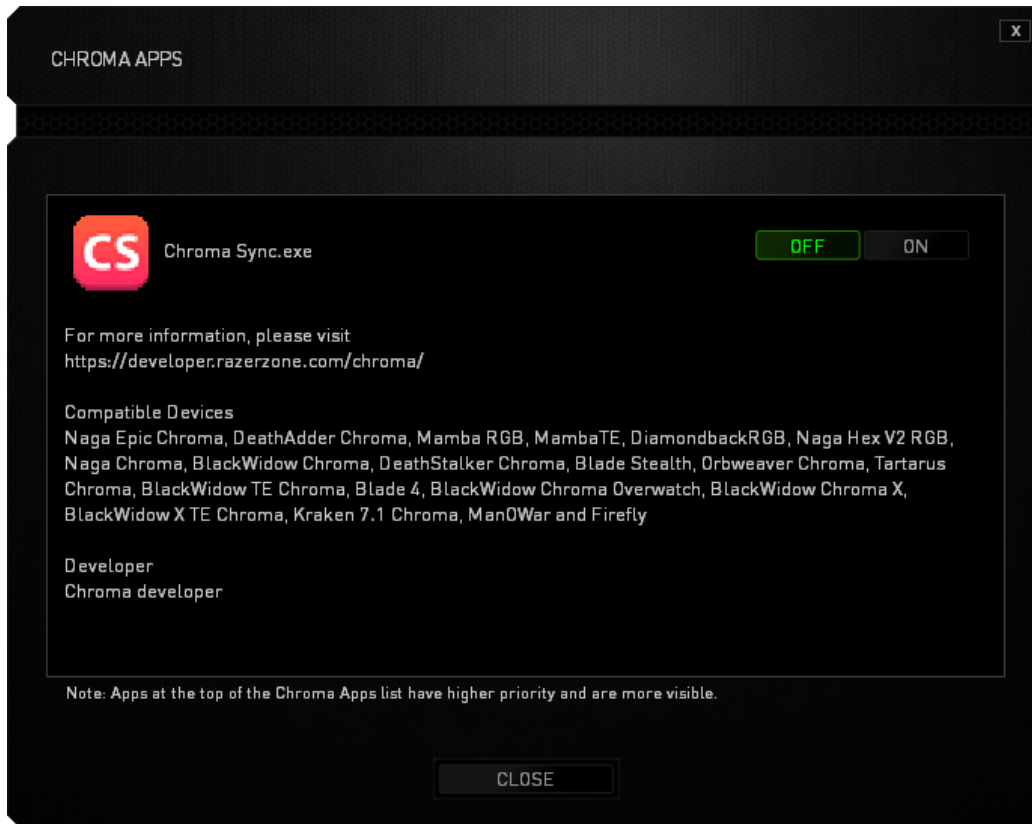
X

CHROMA APPS

CS

Chroma Sync.exe

OFF ON

For more information, please visit
https://developer.razerzone.com/chroma/

Compatible Devices
Naga Epic Chroma, DeathAdder Chroma, Mamba RGB, MambaTE, DiamondbackRGB, Naga Hex V2 RGB, Naga Chroma, BlackWidow Chroma, DeathStalker Chroma, Blade Stealth, Orbweaver Chroma, Tartarus Chroma, BlackWidow TE Chroma, Blade 4, BlackWidow Chroma Overwatch, BlackWidow Chroma X, BlackWidow X TE Chroma, Kraken 7.1 Chroma, ManOWar and Firefly

Developer
Chroma developer

Note: Apps at the top of the Chroma Apps list have higher priority and are more visible.

CLOSE